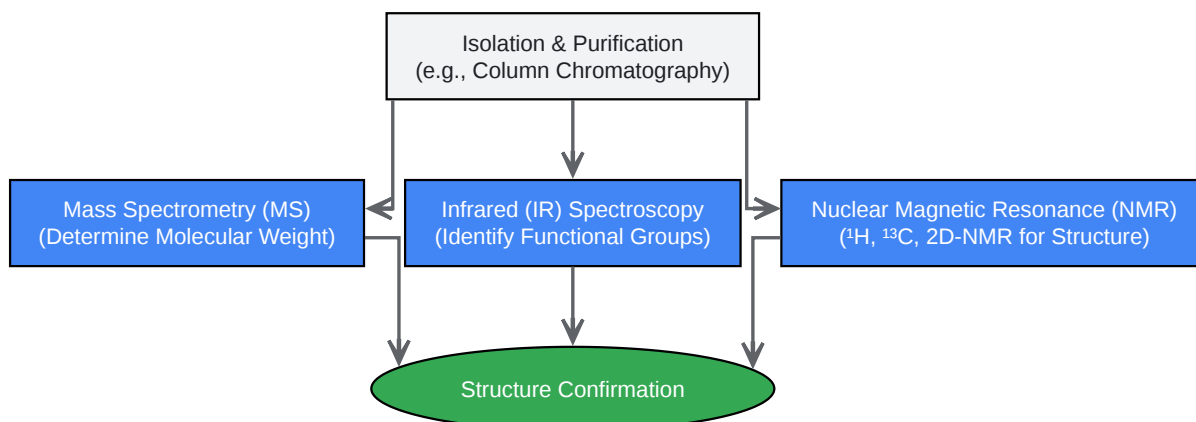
Isolation & Purification
(e.g., Column Chromatography)

Mass Spectrometry (MS)
(Determine Molecular Weight)

Infrared (IR) Spectroscopy
(Identify Functional Groups)

Nuclear Magnetic Resonance (NMR)
($^1$H, $^{13}$C, 2D-NMR for Structure)

Structure Confirmation